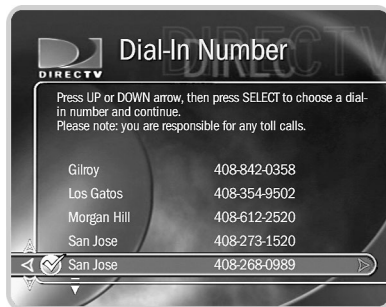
DIRECTV

Dial-In Number

Press UP or DOWN arrow, then press SELECT to choose a dial-in number and continue.
Please note: you are responsible for any toll calls.

| | |
|---|---|
| Gilroy | 408-842-0358 |
| Los Gatos | 408-354-9502 |
| Morgan Hill | 408-612-2520 |
| San Jose | 408-273-1520 |
| San Jose | 408-268-0989 |